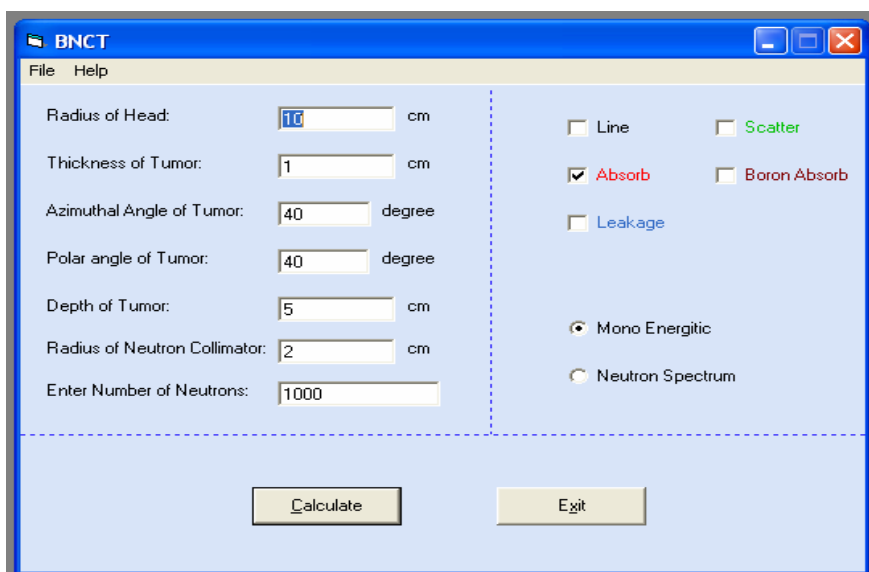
BNCT

File Help

Radius of Head: 10 cm

Thickness of Tumor: 1 cm

Azimuthal Angle of Tumor: 40 degree

Polar angle of Tumor: 40 degree

Depth of Tumor: 5 cm

Radius of Neutron Collimator: 2 cm

Enter Number of Neutrons: 1000

Line

Scatter

Absorb

Boron Absorb

Leakage

Mono Energitic

Neutron Spectrum

Calculate

Exit